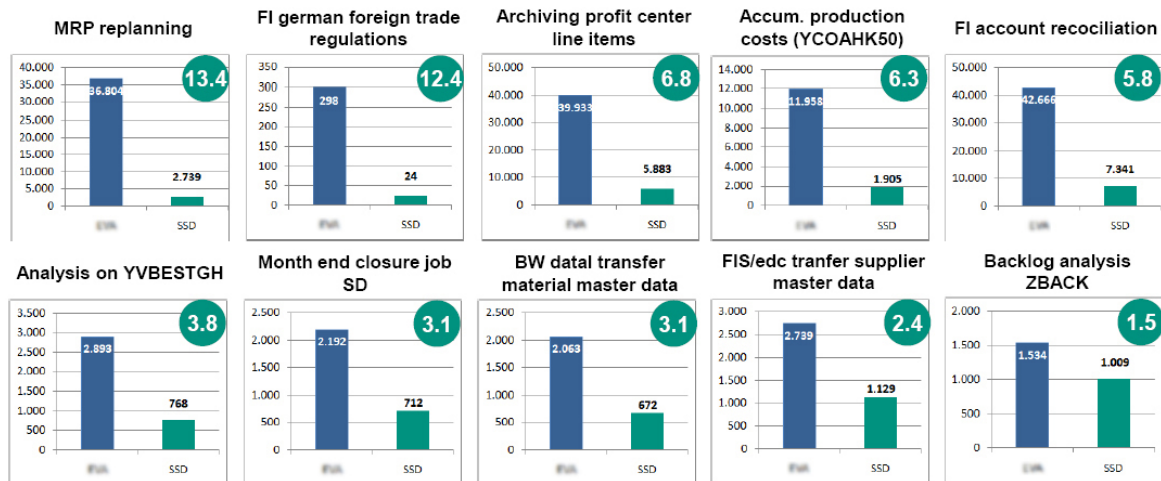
MRP replanning

| | |
|---|---|
| 40.000 | |
| 35.000 | |
| 30.000 | |
| 25.000 | |
| 20.000 | |
| 15.000 | |
| 10.000 | |
| 5.000 | |
| 0 | |

13.4

36.804

2.739

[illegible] SSD

FI german foreign trade regulations

350 300 250 200 150 100 50 0

12.4

298

24

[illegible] SSD

Archiving profit center line items

50.000 40.000 30.000 20.000 10.000 0

6.8

39.933

5.883

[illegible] SSD

Accum. production costs (YCOAHK50)

14.000 12.000 10.000 8.000 6.000 4.000 2.000 0

6.3

11.958

1.905

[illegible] SSD

FI account recociliation

50.000 40.000 30.000 20.000 10.000 0

5.8

42.666

7.341

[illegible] SSD

Analysis on YVBESTGH

3.500 3.000 2.500 2.000 1.500 1.000 500 0

3.8

2.893

768

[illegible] SSD

Month end closure job SD

2.500 2.000 1.500 1.000 500 0

3.1

2.192

712

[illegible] SSD

BW datal transfer material master data

2.500 2.000 1.500 1.000 500 0

3.1

2.063

672

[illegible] SSD

FIS/edc tranfer supplier master data

3.000 2.500 2.000 1.500 1.000 500 0

2.4

2.739

1.129

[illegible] SSD

Backlog analysis ZBACK

2.000 1.500 1.000 500 0

1.5

1.534

1.009

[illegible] SSD